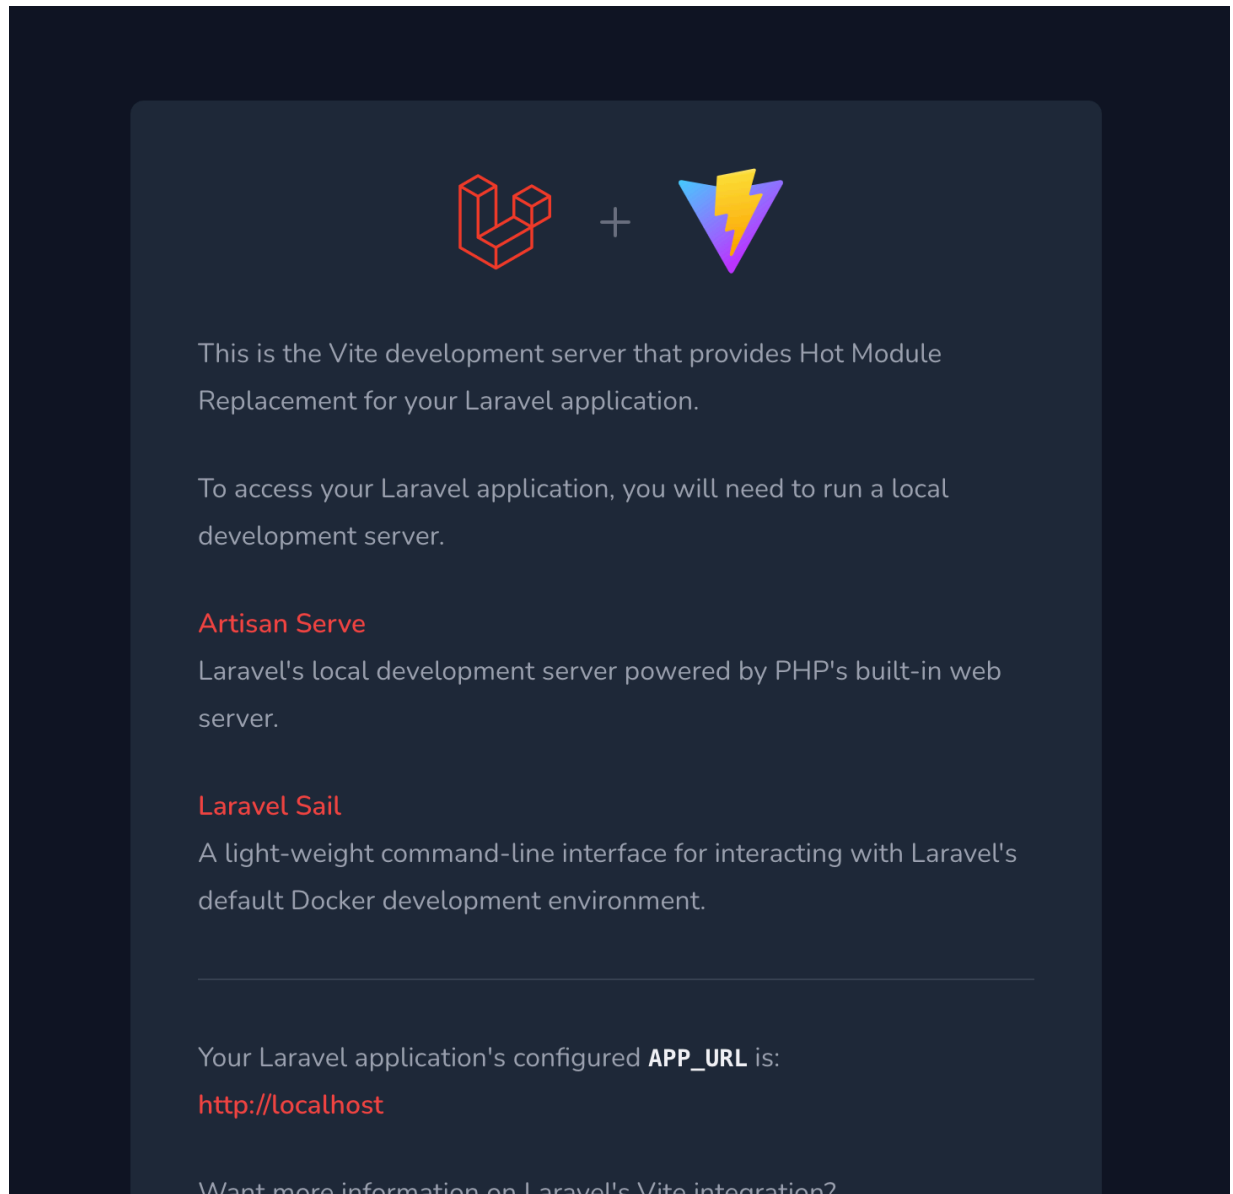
+

This is the Vite development server that provides Hot Module Replacement for your Laravel application.

To access your Laravel application, you will need to run a local development server.

Artisan Serve
Laravel's local development server powered by PHP's built-in web server.

Laravel Sail
A light-weight command-line interface for interacting with Laravel's default Docker development environment.

Your Laravel application's configured APP_URL is:
http://localhost

Want more information on Laravel's Vite integration?